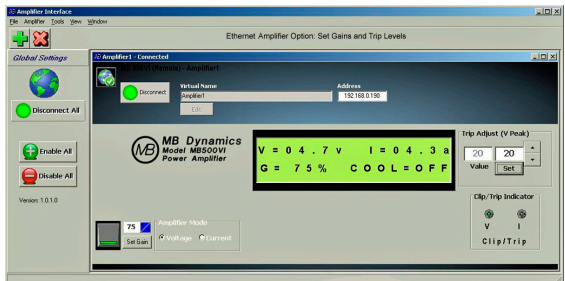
Amplifier Interface

File Amplifier Tools View Window

Ethernet Amplifier Option: Set Gains and Trip Levels

Global Settings

Disconnect All

Enable All

Disable All

Version: 1.0.1.0

Amplifier1 - Connected

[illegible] - Amplifier1

Disconnect

Virtual Name

Amplifier1

Edit

Address

192.168.0.190

MB Dynamics
Model MB500VI
Power Amplifier

V = 04.7 v I = 04.3 a
G = 75 % COOL = OFF

Trip Adjust (V Peak)

20

20

Value

Set

Clip/Trip Indicator

V

I

Clip/Trip

75

Set Gain

Amplifier Mode

Voltage

Current